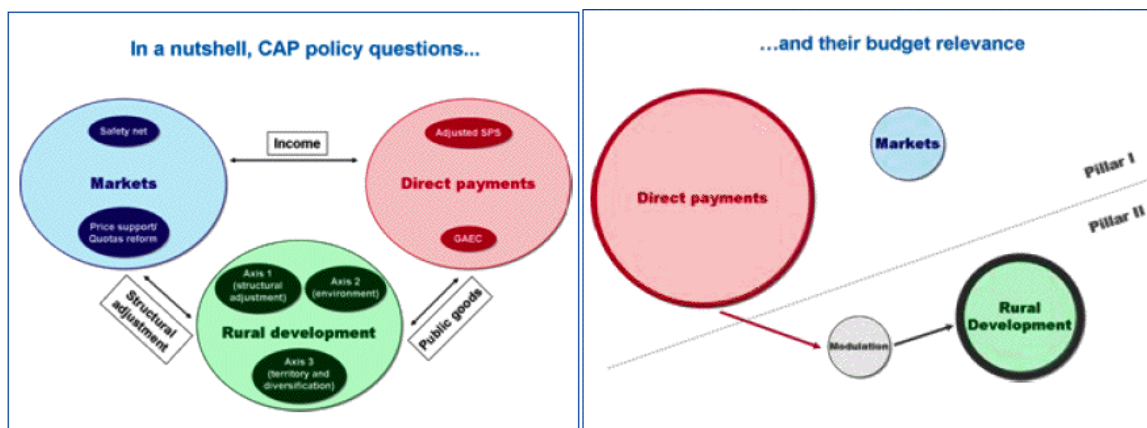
In a nutshell, CAP policy questions...

Safety net

Markets

Price support/ Quotas reform

Income

Adjusted SPS

Direct payments

GAEC

Structural adjustment

Axis 1 (structural adjustment)

Axis 2 (environment)

Rural development

Axis 3 (territory and diversification)

Public goods

...and their budget relevance

Markets

Direct payments

Pillar I

Pillar II

Modulation

Rural Development